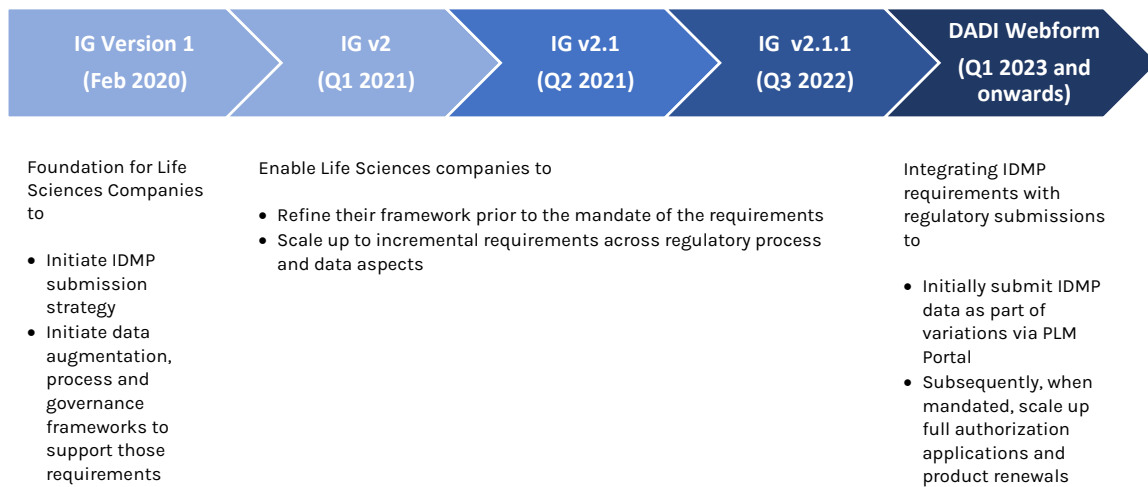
IG Version 1
(Feb 2020)

IG v2
(Q1 2021)

IG v2.1
(Q2 2021)

IG v2.1.1
(Q3 2022)

DADI Webform
(Q1 2023 and onwards)

Foundation for Life Sciences Companies to

- Initiate IDMP submission strategy
- Initiate data augmentation, process and governance frameworks to support those requirements

Enable Life Sciences companies to

- Refine their framework prior to the mandate of the requirements
- Scale up to incremental requirements across regulatory process and data aspects

Integrating IDMP requirements with regulatory submissions to

- Initially submit IDMP data as part of variations via PLM Portal
- Subsequently, when mandated, scale up full authorization applications and product renewals